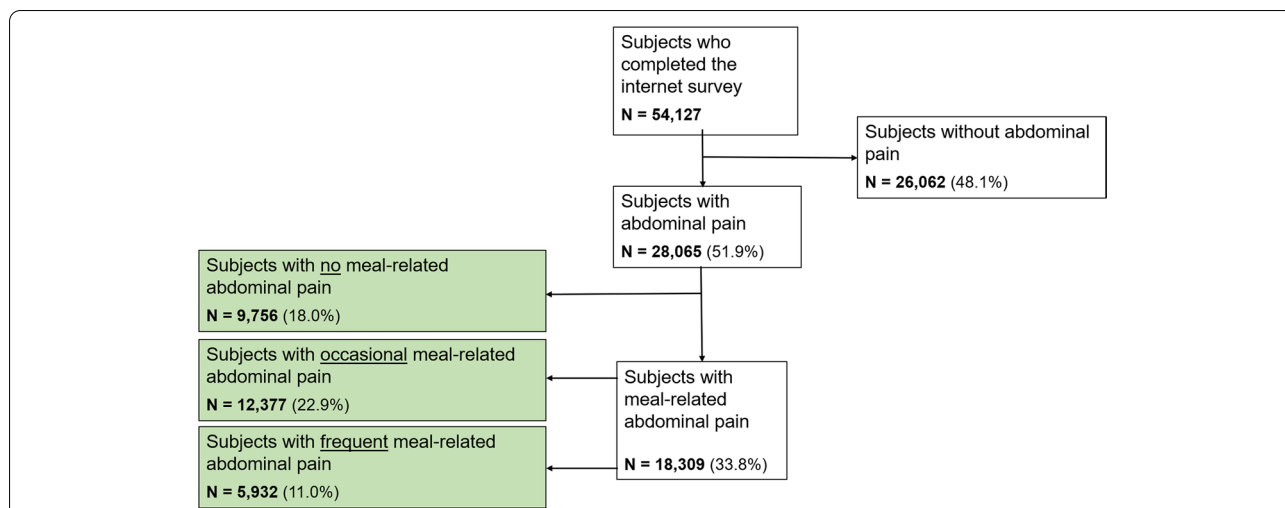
Subjects who completed the internet survey
N = 54,127

Subjects without abdominal pain
N = 26,062 (48.1%)

Subjects with abdominal pain
N = 28,065 (51.9%)

Subjects with no meal-related abdominal pain
N = 9,756 (18.0%)

Subjects with meal-related abdominal pain
N = 18,309 (33.8%)

Subjects with occasional meal-related abdominal pain
N = 12,377 (22.9%)

Subjects with frequent meal-related abdominal pain
N = 5,932 (11.0%)